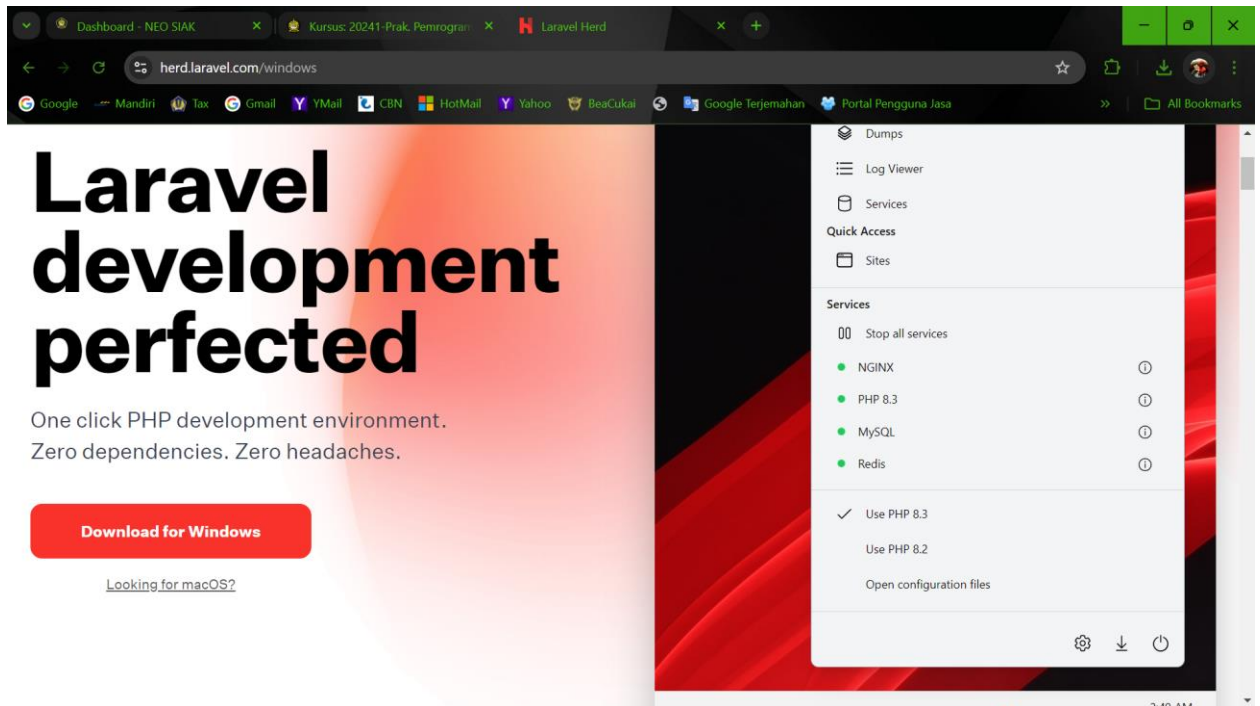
Dashboard - NEO SIAK
Kursus: 20241-Prak. Pemrogran
Laravel Herd

herd.laravel.com/windows

Google Mandiri Tax Gmail YMail CBN HotMail Yahoo BeaCukai Google Terjemahan Portal Pengguna Jasa
All Bookmarks

Laravel development perfected

One click PHP development environment. Zero dependencies. Zero headaches.

Download for Windows

Looking for macOS?

Dumps
Log Viewer
Services
Quick Access
Sites
Services
Stop all services
NGINX
PHP 8.3
MySQL
Redis
Use PHP 8.3
Use PHP 8.2
Open configuration files

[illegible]